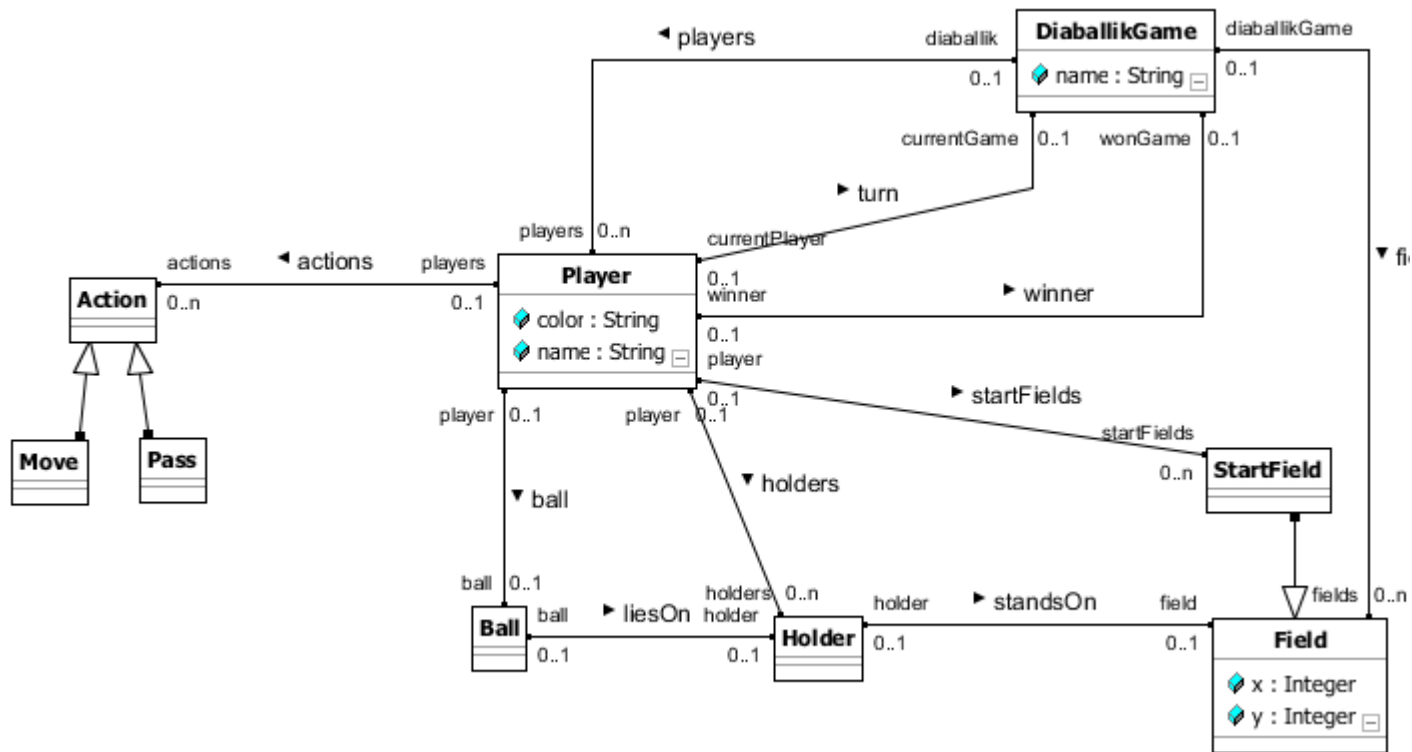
◂ players
diaballik
0..1
DiaballikGame
name : String
diaballikGame
0..1
currentGame 0..1
wonGame 0..1
▸ turn
players 0..n
currentPlayer
actions
◂ actions
players
Action
0..n
0..1
Player
color : String
name : String
0..1
winner
▸ winner
0..1
player
▾ fi
Move
Pass
player 0..1
player 0..1
0..1
▸ startFields
startFields
0..n
StartField
▾ ball
▾ holders
ball 0..1
holders 0..n
ball
▸ liesOn holder
holder
▸ standsOn
field
fields 0..n
Ball
0..1
0..1
Holder
0..1
0..1
Field
x : Integer
y : Integer